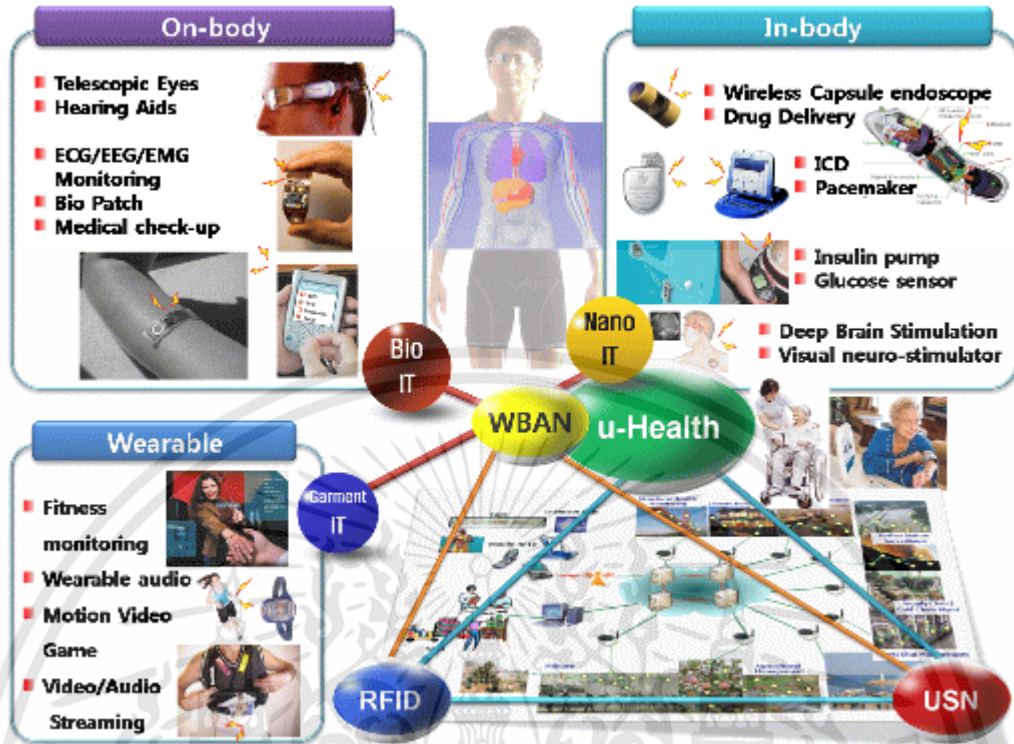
On-body

Telescopic Eyes
Hearing Aids

ECG/EEG/EMG Monitoring
Bio Patch
Medical check-up

In-body

Wireless Capsule endoscope
Drug Delivery

ICD
Pacemaker

Insulin pump
Glucose sensor

Deep Brain Stimulation
Visual neuro-stimulator

Bio IT

Nano IT

WBAN

u-Health

Wearable

Fitness monitoring
Wearable audio
Motion Video Game
Video/Audio Streaming

Garment IT

RFID

USN